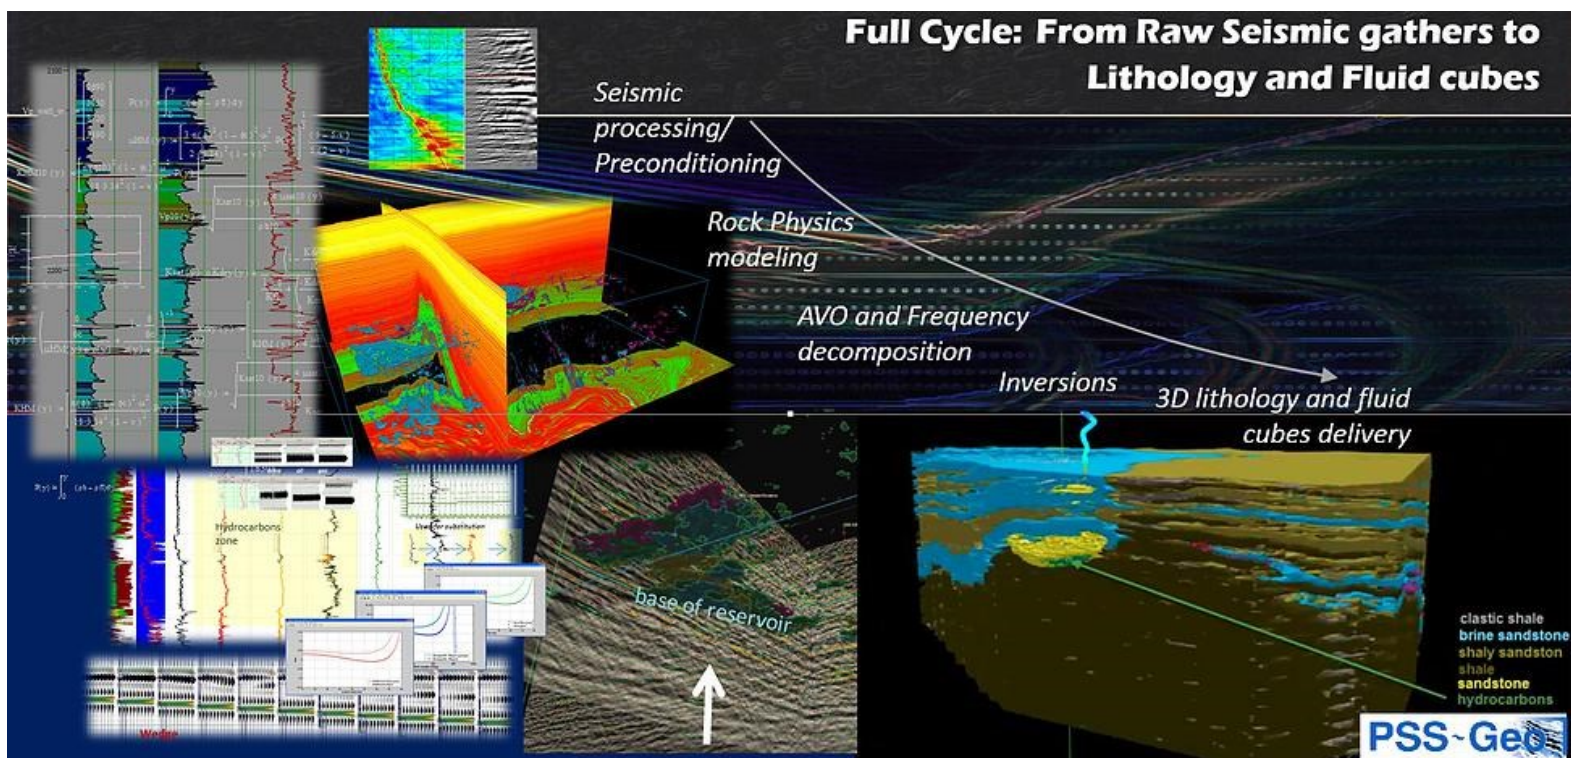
Full Cycle: From Raw Seismic gathers to Lithology and Fluid cubes

Seismic processing/ Preconditioning

Rock Physics modeling

AVO and Frequency decomposition

Inversions

3D lithology and fluid cubes delivery

Hydrocarbons zone

base of reservoir

Wedge

clastic shale
brine sandstone
shaly sandston
shale
sandstone
hydrocarbons

PSS-Geo